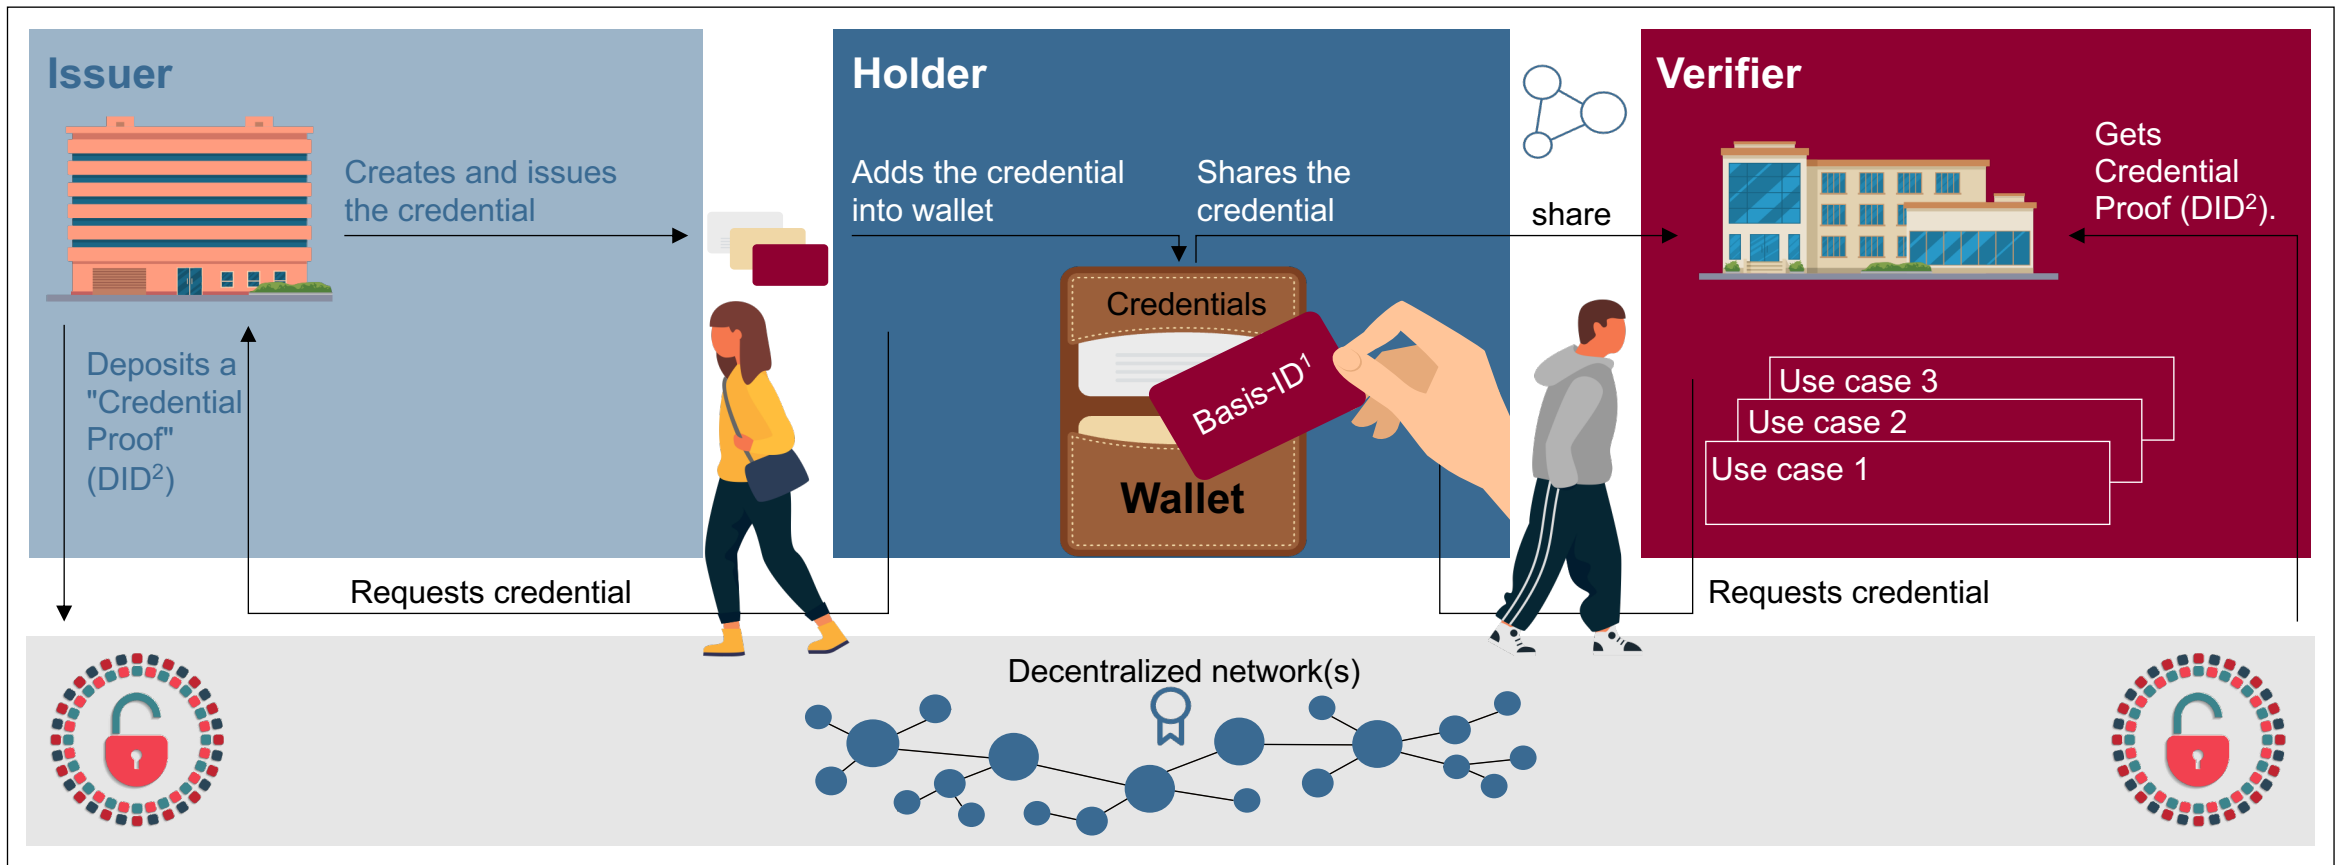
Issuer

Creates and issues the credential

Deposits a "Credential Proof" (DID$^2$)

Holder

Adds the credential into wallet

Shares the credential

Credentials

Basis-ID$^1$

Wallet

share

Verifier

Gets Credential Proof (DID$^2$).

Use case 3

Use case 2

Use case 1

Requests credential

Requests credential

Decentralized network(s)